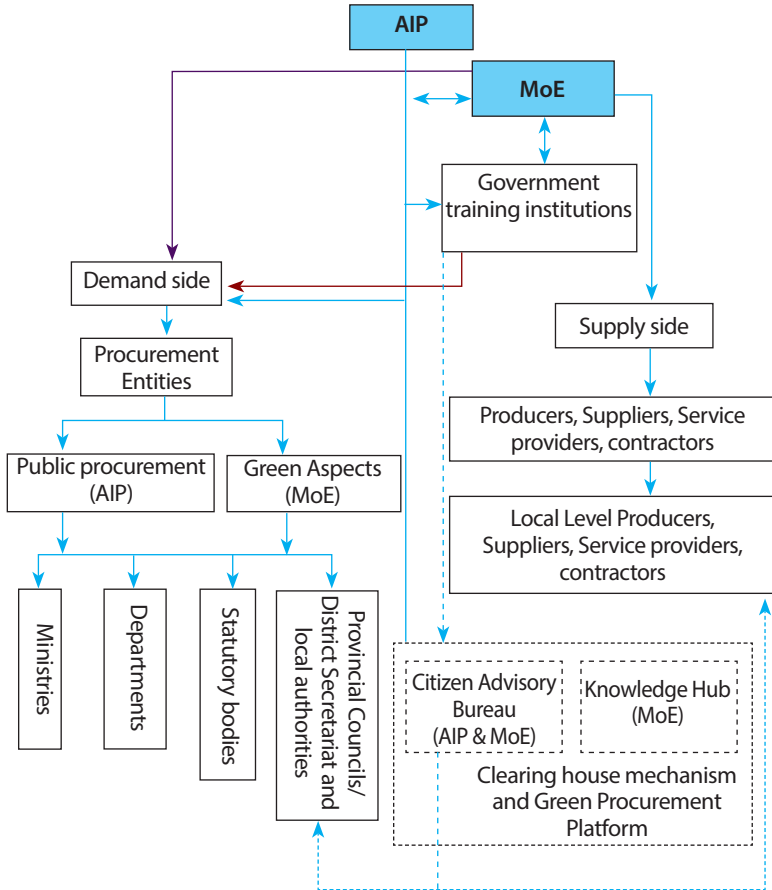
AIP

MoE

Government training institutions

Demand side

Supply side

Procurement Entities

Producers, Suppliers, Service providers, contractors

Public procurement (AIP)

Green Aspects (MoE)

Local Level Producers, Suppliers, Service providers, contractors

Ministries

Departments

Statutory bodies

Provincial Councils/ District Secretariat and local authorities

Citizen Advisory Bureau (AIP & MoE)

Knowledge Hub (MoE)

Clearing house mechanism and Green Procurement Platform